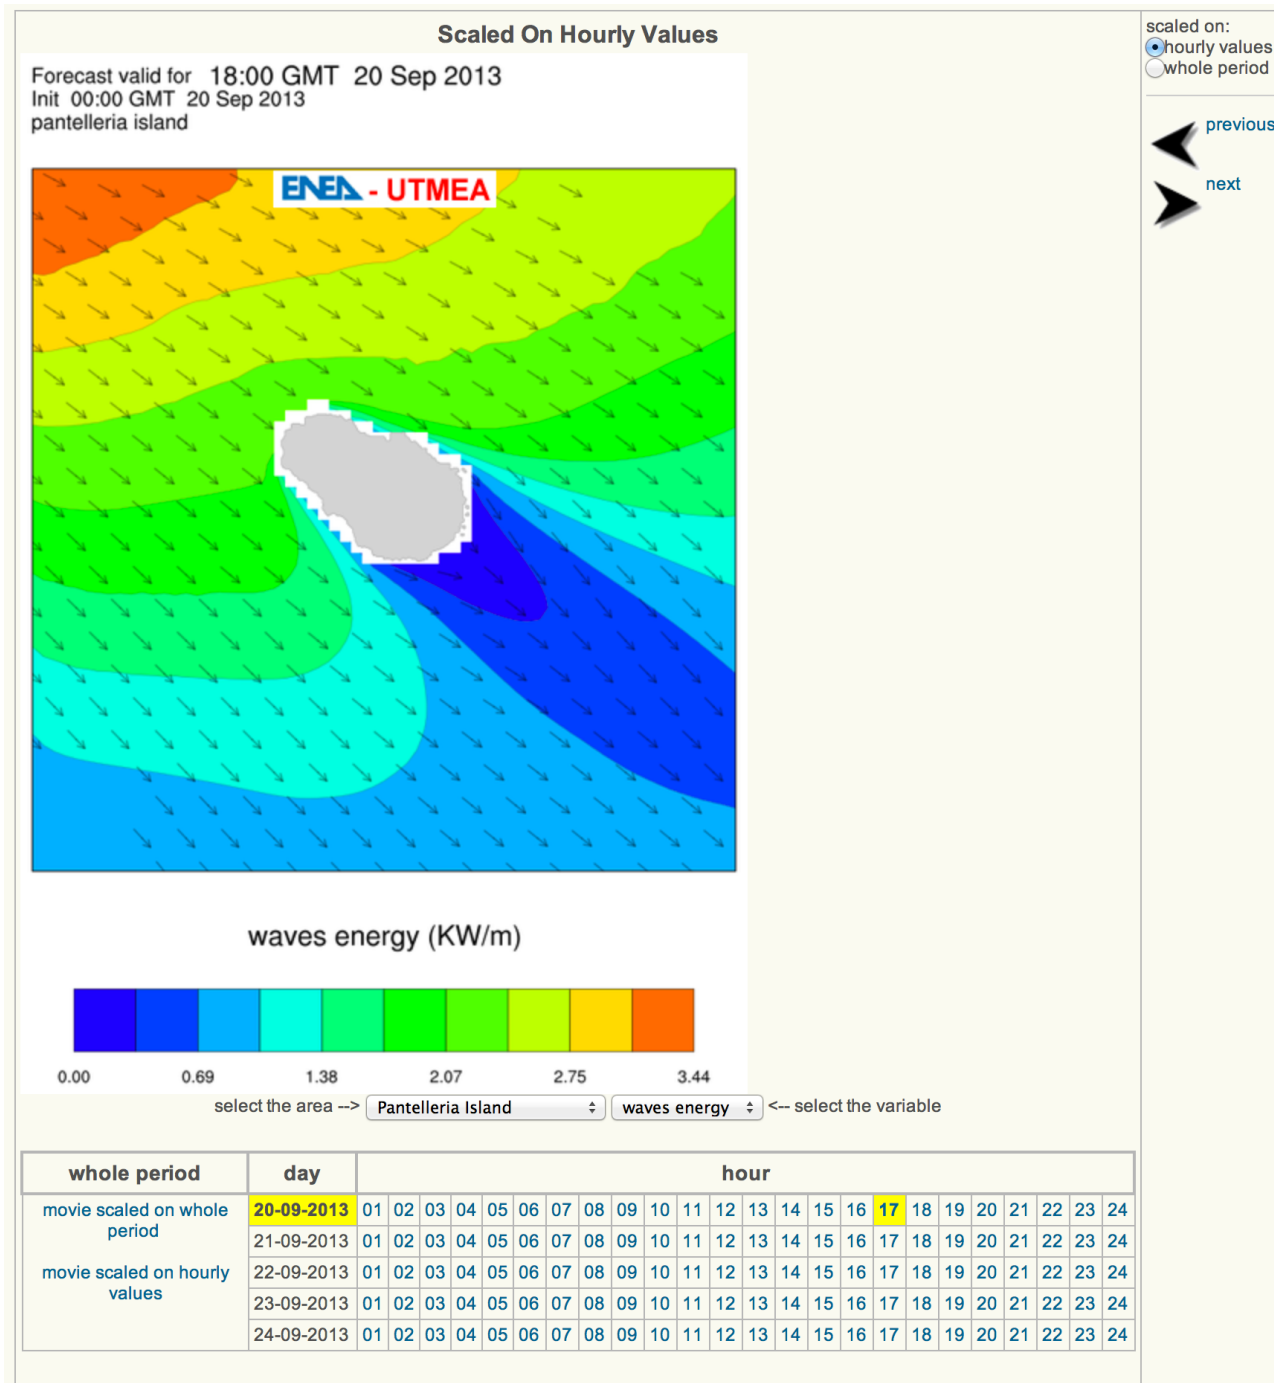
Scaled On Hourly Values

Forecast valid for 18:00 GMT 20 Sep 2013
Init 00:00 GMT 20 Sep 2013
pantelleria island

ENEA - UTMEA

waves energy (KW/m)

0.00 0.69 1.38 2.07 2.75 3.44

select the area --> Pantelleria Island waves energy <-- select the variable

scaled on:
hourly values
whole period

previous
next

| whole period | day | hour | | | | | | | | | | | | | | | | | | | | | | | |
|---|---|---|---|---|---|---|---|---|---|---|---|---|---|---|---|---|---|---|---|---|---|---|---|---|---|
| movie scaled on whole period | 20-09-2013 | 01 | 02 | 03 | 04 | 05 | 06 | 07 | 08 | 09 | 10 | 11 | 12 | 13 | 14 | 15 | 16 | 17 | 18 | 19 | 20 | 21 | 22 | 23 | 24 |
| | 21-09-2013 | 01 | 02 | 03 | 04 | 05 | 06 | 07 | 08 | 09 | 10 | 11 | 12 | 13 | 14 | 15 | 16 | 17 | 18 | 19 | 20 | 21 | 22 | 23 | 24 |
| movie scaled on hourly values | 22-09-2013 | 01 | 02 | 03 | 04 | 05 | 06 | 07 | 08 | 09 | 10 | 11 | 12 | 13 | 14 | 15 | 16 | 17 | 18 | 19 | 20 | 21 | 22 | 23 | 24 |
| | 23-09-2013 | 01 | 02 | 03 | 04 | 05 | 06 | 07 | 08 | 09 | 10 | 11 | 12 | 13 | 14 | 15 | 16 | 17 | 18 | 19 | 20 | 21 | 22 | 23 | 24 |
| | 24-09-2013 | 01 | 02 | 03 | 04 | 05 | 06 | 07 | 08 | 09 | 10 | 11 | 12 | 13 | 14 | 15 | 16 | 17 | 18 | 19 | 20 | 21 | 22 | 23 | 24 |